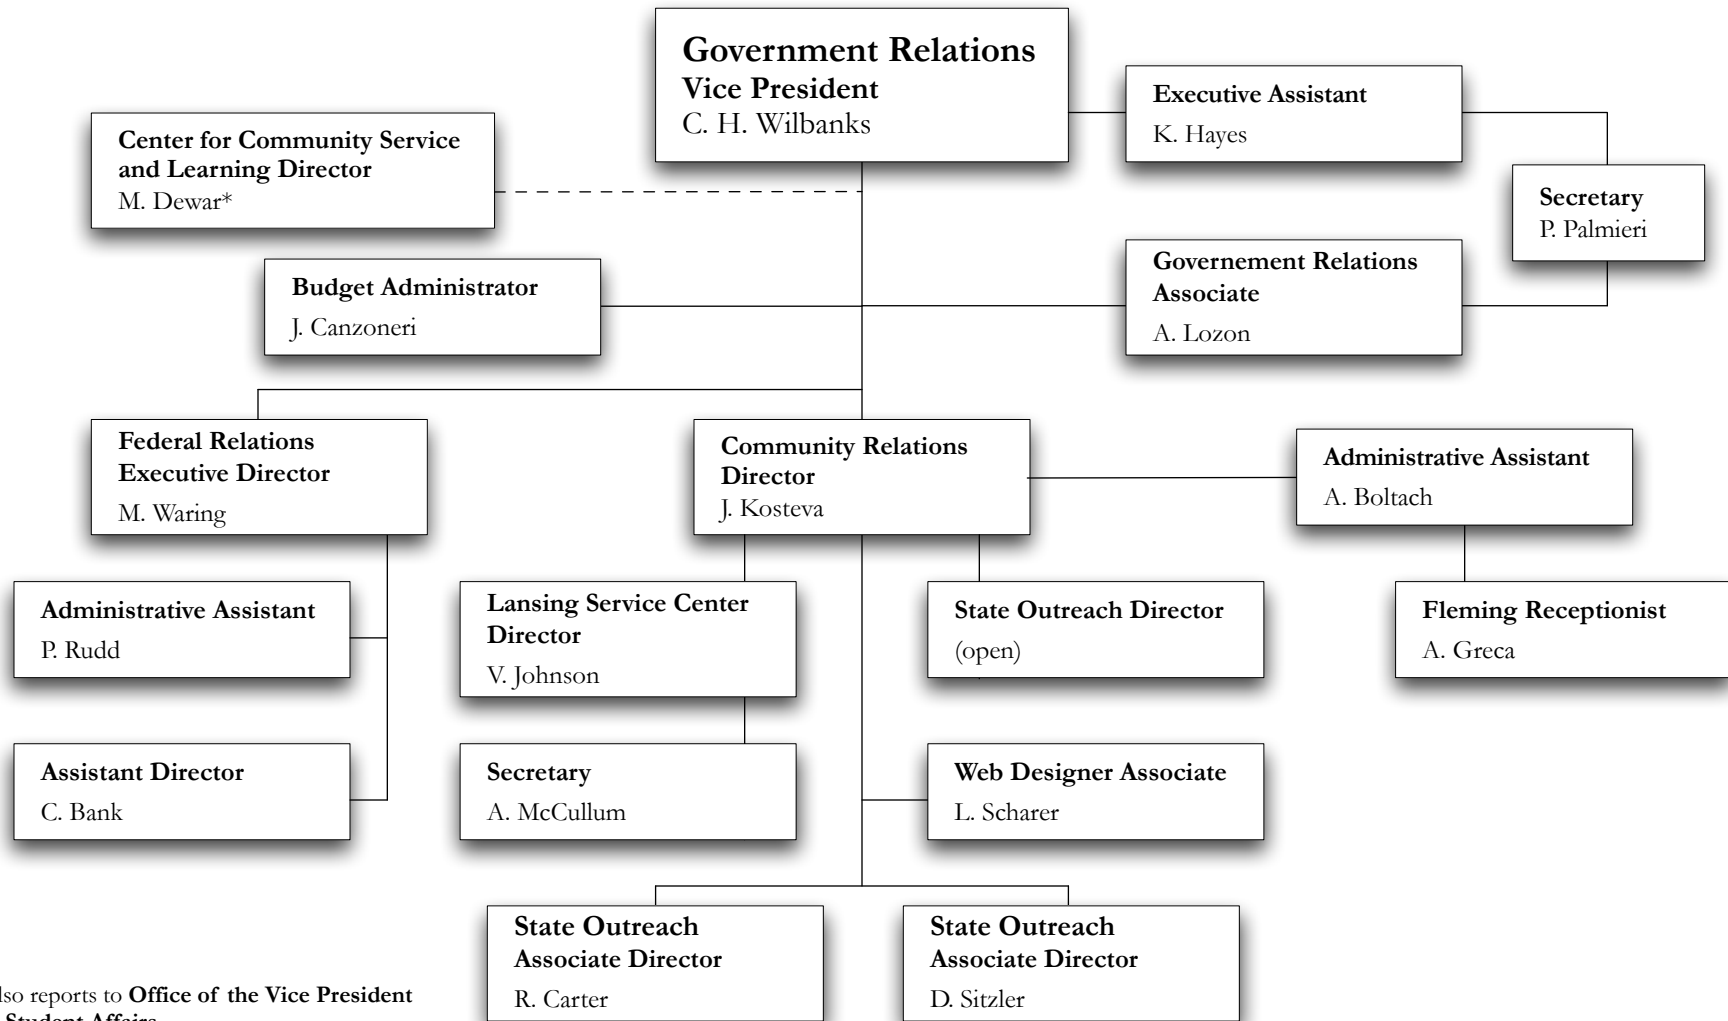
Government Relations
Vice President
C. H. Wilbanks

Center for Community Service and Learning Director
M. Dewar*

Executive Assistant
K. Hayes

Secretary
P. Palmieri

Budget Administrator
J. Canzoneri

Governement Relations Associate
A. Lozon

Federal Relations Executive Director
M. Waring

Community Relations Director
J. Kosteva

Administrative Assistant
A. Boltach

Administrative Assistant
P. Rudd

Lansing Service Center Director
V. Johnson

State Outreach Director
(open)

Fleming Receptionist
A. Greca

Assistant Director
C. Bank

Secretary
A. McCullum

Web Designer Associate
L. Scharer

State Outreach Associate Director
R. Carter

State Outreach Associate Director
D. Sitzler

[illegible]lso reports to Office of the Vice President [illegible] Student Affairs